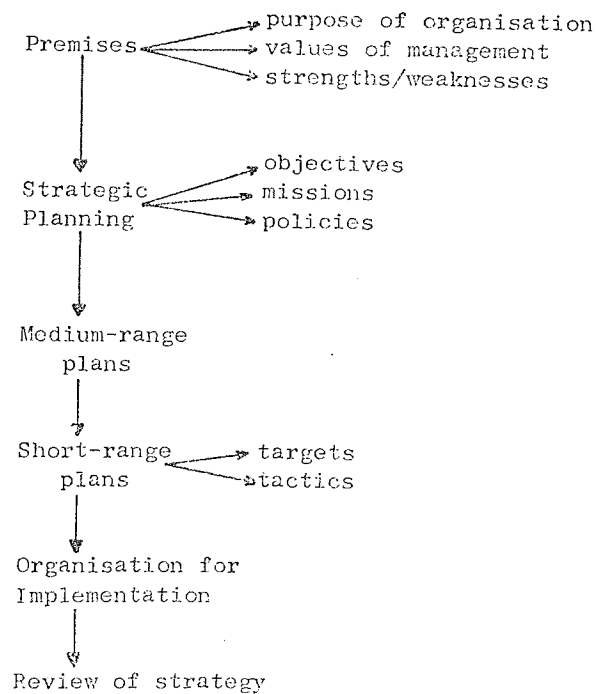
Premises

purpose of organisation
values of management
strengths/weaknesses

Strategic Planning

objectives
missions
policies

Medium-range plans

Short-range plans

targets
tactics

Organisation for Implementation

Review of strategy